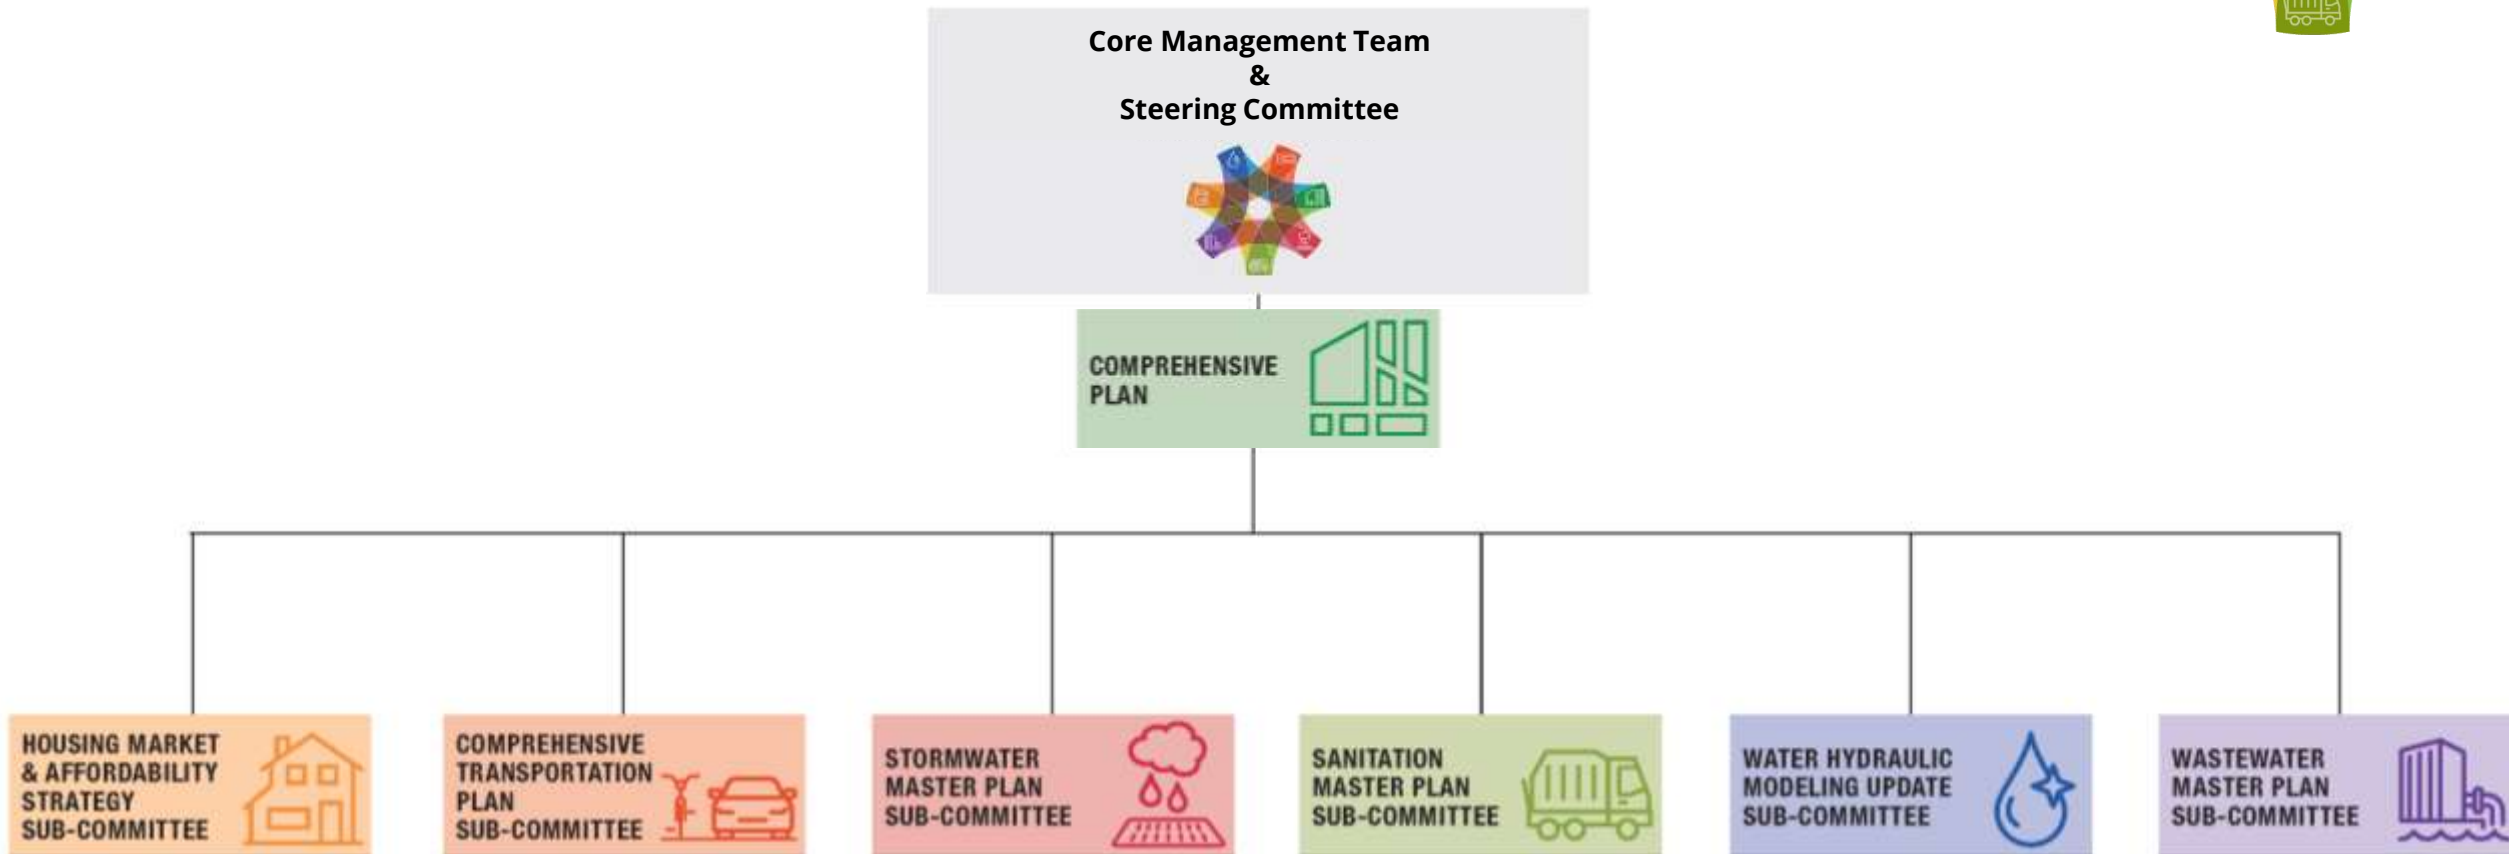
Core Management Team
&
Steering Committee

COMPREHENSIVE PLAN

HOUSING MARKET & AFFORDABILITY STRATEGY SUB-COMMITTEE

COMPREHENSIVE TRANSPORTATION PLAN SUB-COMMITTEE

STORMWATER MASTER PLAN SUB-COMMITTEE

SANITATION MASTER PLAN SUB-COMMITTEE

WATER HYDRAULIC MODELING UPDATE SUB-COMMITTEE

WASTEWATER MASTER PLAN SUB-COMMITTEE